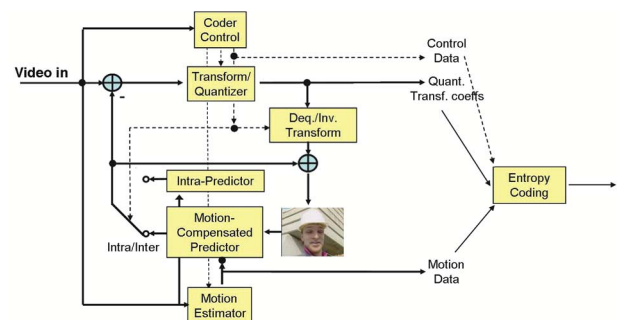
Coder Control

Control Data

Video in

-

Transform/ Quantizer

Quant. Transf. coeffs

Deq./Inv. Transform

Entropy Coding

Intra-Predictor

Motion-Compensated Predictor

Intra/Inter

Motion Data

Motion Estimator